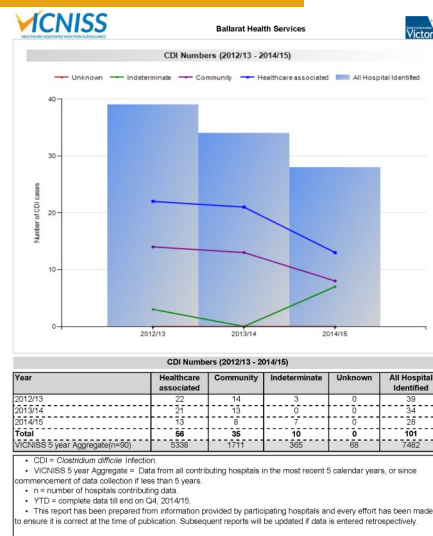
VICNISS
HEALTHCARE ASSOCIATED INFECTION SURVEILLANCE

Ballarat Health Services

Victor

CDI Numbers (2012/13 - 2014/15)

Unknown Indeterminate Community Healthcare associated All Hospital Identified

40
30
20
10
0

Number of CDI cases

2012/13 2013/14 2014/15

CDI Numbers (2012/13 - 2014/15)

| Year | Healthcare associated | Community | Indeterminate | Unknown | All Hospital Identified |
|---|---|---|---|---|---|
| 2012/13 | 22 | 14 | 3 | 0 | 39 |
| 2013/14 | 21 | 13 | 0 | 0 | 34 |
| 2014/15 | 13 | 8 | 7 | 0 | 28 |
| Total | 56 | 35 | 10 | 0 | 101 |
| VICNISS 5 year Aggregate(n=90) | 5338 | 1711 | 365 | 68 | 7482 |

• CDI = *Clostridium difficile* Infection.
• VICNISS 5 year Aggregate = Data from all contributing hospitals in the most recent 5 calendar years, or since commencement of data collection if less than 5 years.
• n = number of hospitals contributing data.
• YTD = complete data till end on Q4, 2014/15.
• This report has been prepared from information provided by participating hospitals and every effort has been made to ensure it is correct at the time of publication. Subsequent reports will be updated if data is entered retrospectively.